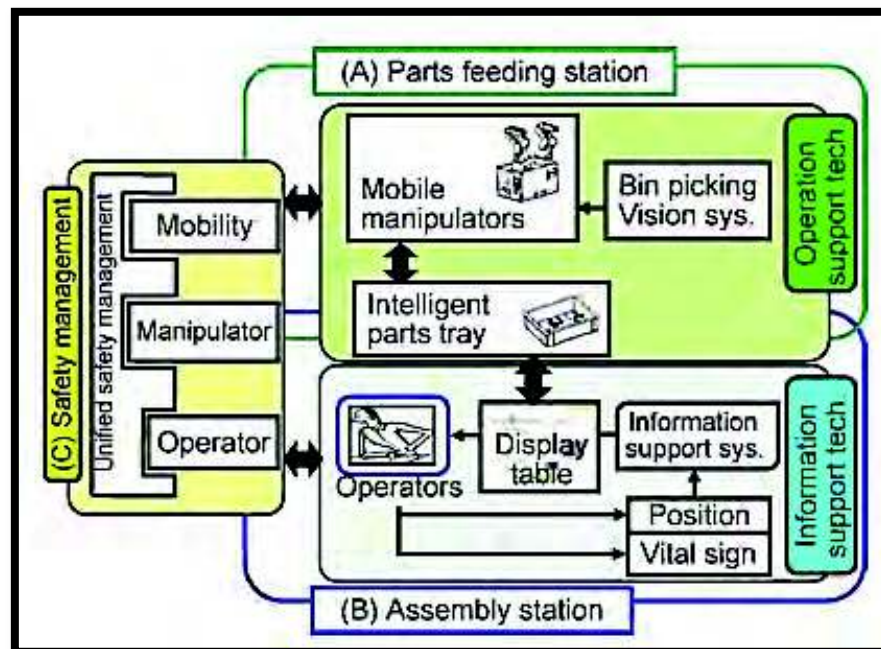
(A) Parts feeding station

(C) Safety management

Unified safety management

Mobility

Manipulator

Operator

Mobile manipulators

Bin picking Vision sys.

Operation support tech

Intelligent parts tray

Operators

Display table

Information support sys.

Information support tech

Position

Vital sign

(B) Assembly station